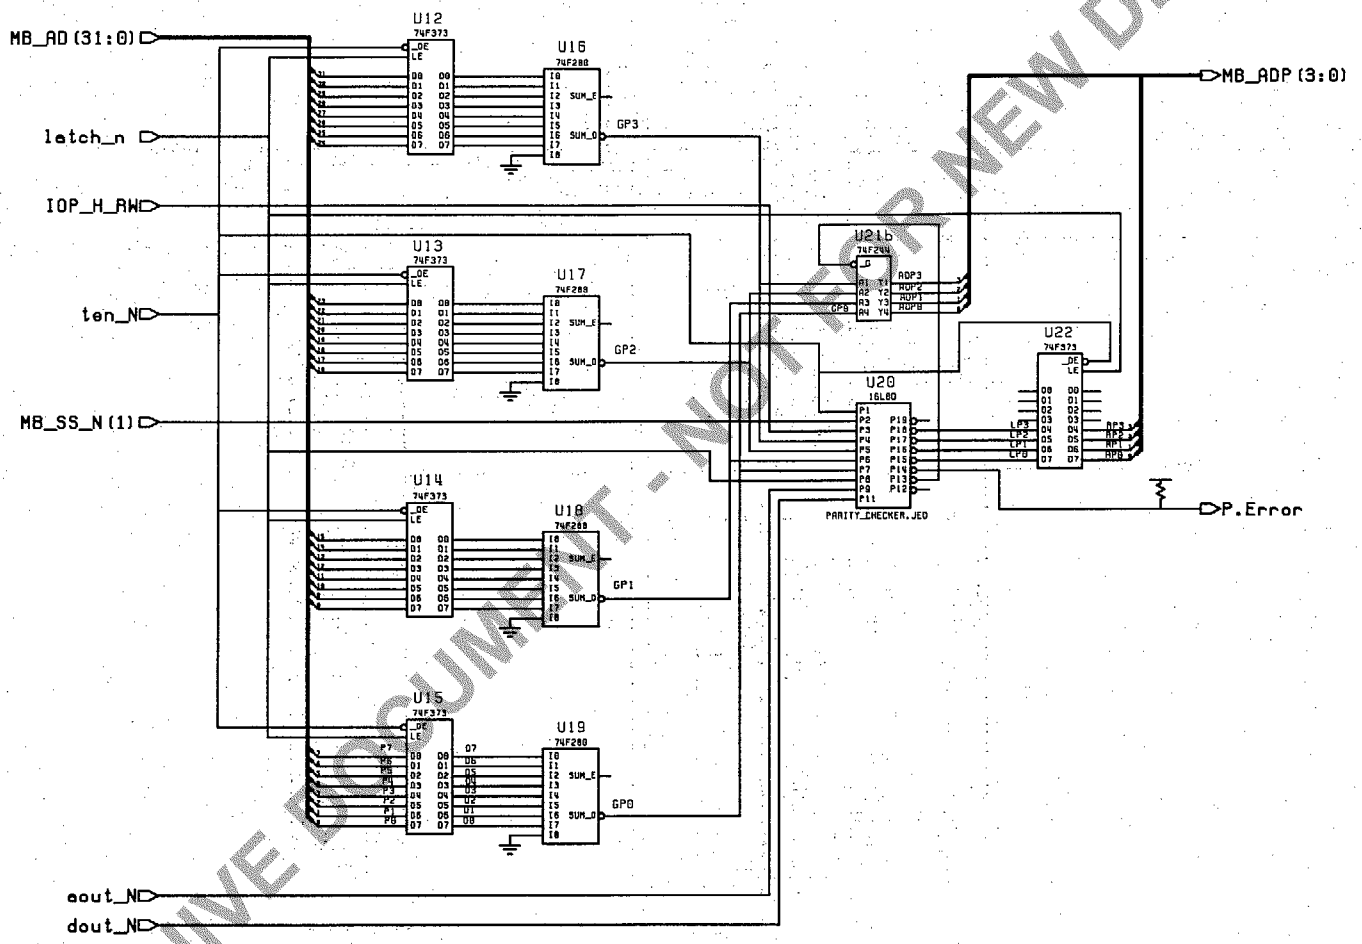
MB_AD(31:0)
latch_n
IOP_H_RW
ten_N
MB_SS_N(1)
aout_N
dout_N

U12
74F373
_OE
LE
D0 D1 D2 D3 D4 D5 D6 D7
O0 O1 O2 O3 O4 O5 O6 O7

U16
74F280
I0 I1 I2 I3 I4 I5 I6 I7 I8
SUM_E
SUM_O
GP3

U13
74F373
_OE
LE
D0 D1 D2 D3 D4 D5 D6 D7
O0 O1 O2 O3 O4 O5 O6 O7

U17
74F280
I0 I1 I2 I3 I4 I5 I6 I7 I8
SUM_E
SUM_O
GP2

U14
74F373
_OE
LE
D0 D1 D2 D3 D4 D5 D6 D7
O0 O1 O2 O3 O4 O5 O6 O7

U18
74F280
I0 I1 I2 I3 I4 I5 I6 I7 I8
SUM_E
SUM_O
GP1

U15
74F373
_OE
LE
P7 P6 P5 P4 P3 P2 P1 P0
D0 D1 D2 D3 D4 D5 D6 D7
O0 O1 O2 O3 O4 O5 O6 O7
D7 D6 D5 D4 D3 D2 D1 D0

U19
74F280
I0 I1 I2 I3 I4 I5 I6 I7 I8
SUM_E
SUM_O
GP0

U21b
74F244
_G
A1 A2 A3 A4
Y1 Y2 Y3 Y4
ADP3 ADP2 ADP1 ADP0
GP0

U20
16L80
P1 P2 P3 P4 P5 P6 P7 P8 P9 P11
P19 P18 P17 P16 P15 P14 P13 P12
PARITY_CHECKER.JED

U22
74F373
_OE
LE
D0 D1 D2 D3 D4 D5 D6 D7
O0 O1 O2 O3 O4 O5 O6 O7
LP3 LP2 LP1 LP0
AP3 AP2 AP1 AP0

MB_ADP(3:0)
P.Error

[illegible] DOCUMENT - NOT FOR NEW D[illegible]